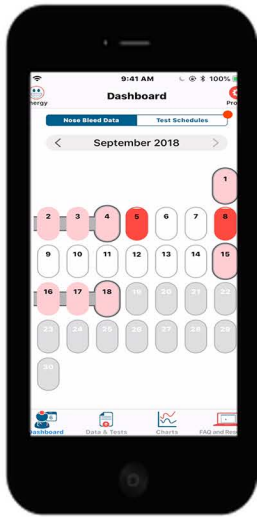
9:41 AM
100%

Dashboard

Energy

Pro

Nose Bleed Data

Test Schedules

September 2018

1

2 3 4 5 6 7 8

9 10 11 12 13 14 15

16 17 18 19 20 21 22

23 24 25 26 27 28 29

30

Dashboard

Data & Tests

Charts

FAQ and Res